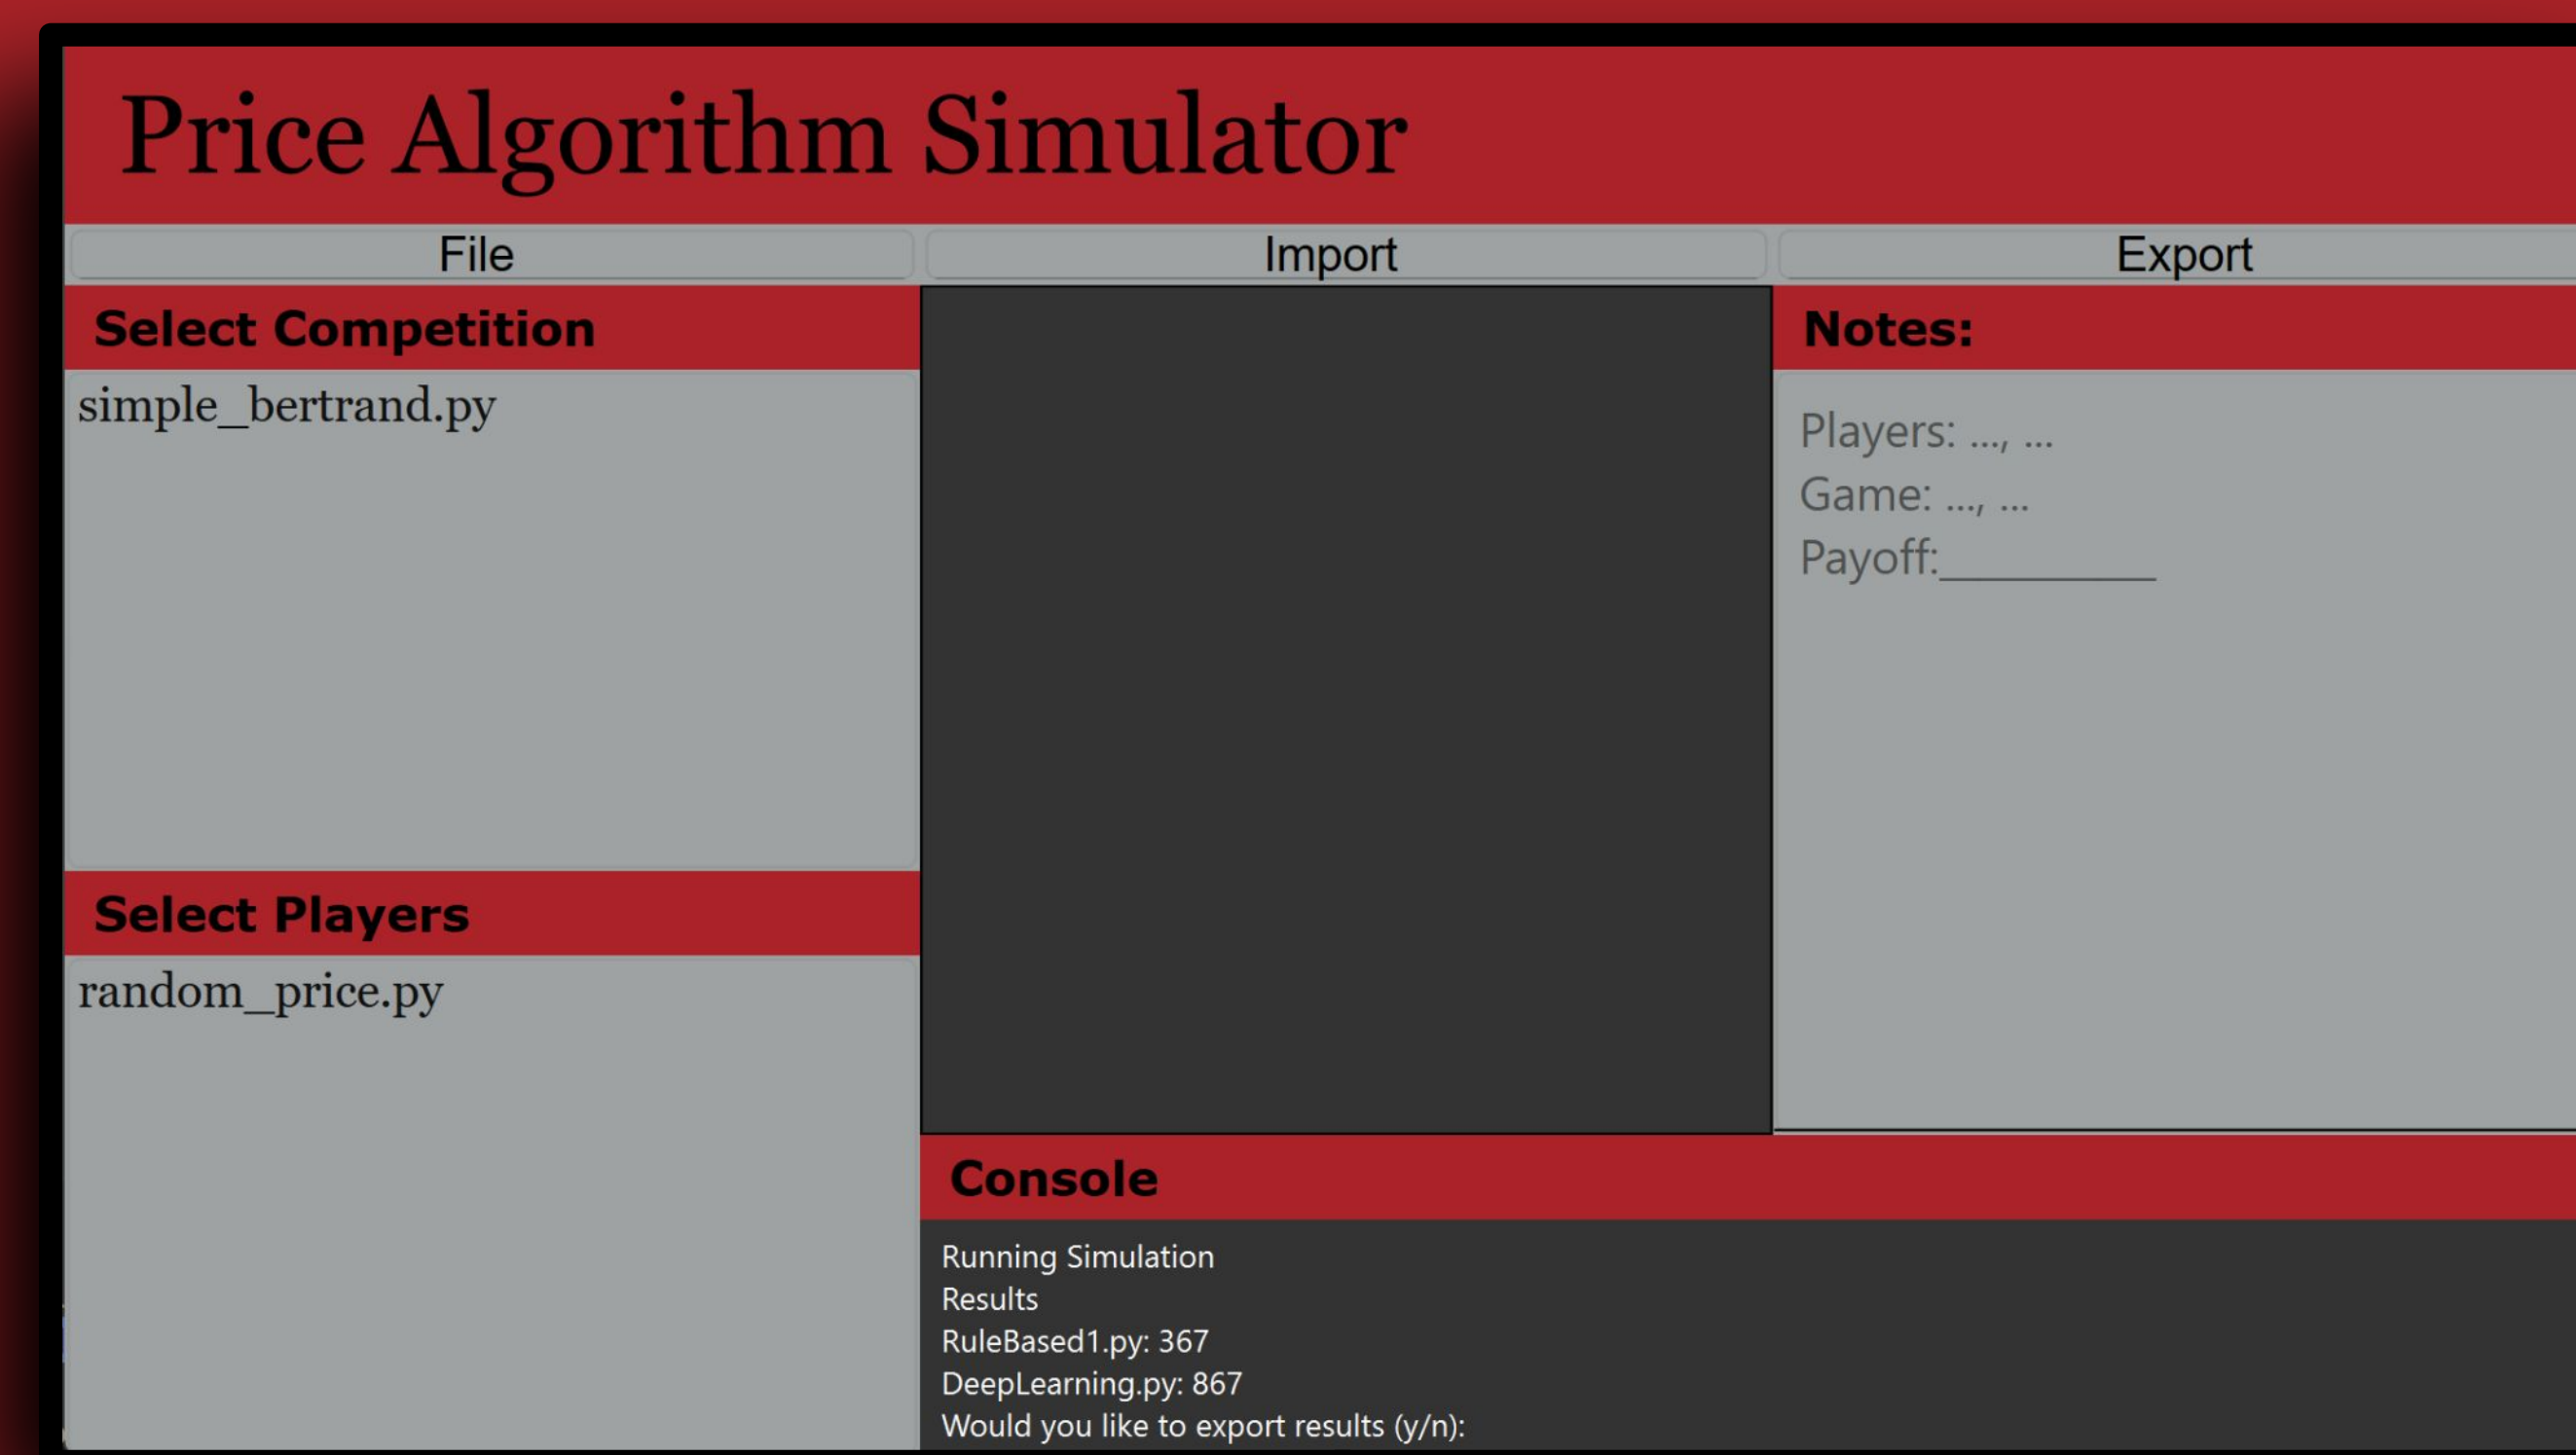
Price Algorithm Simulator

File

Import

Export

Select Competition

simple_bertrand.py

Notes:

Players: ..., ...
Game: ..., ...
Payoff:__________

Select Players

random_price.py

Console

Running Simulation
Results
RuleBased1.py: 367
DeepLearning.py: 867
Would you like to export results (y/n):